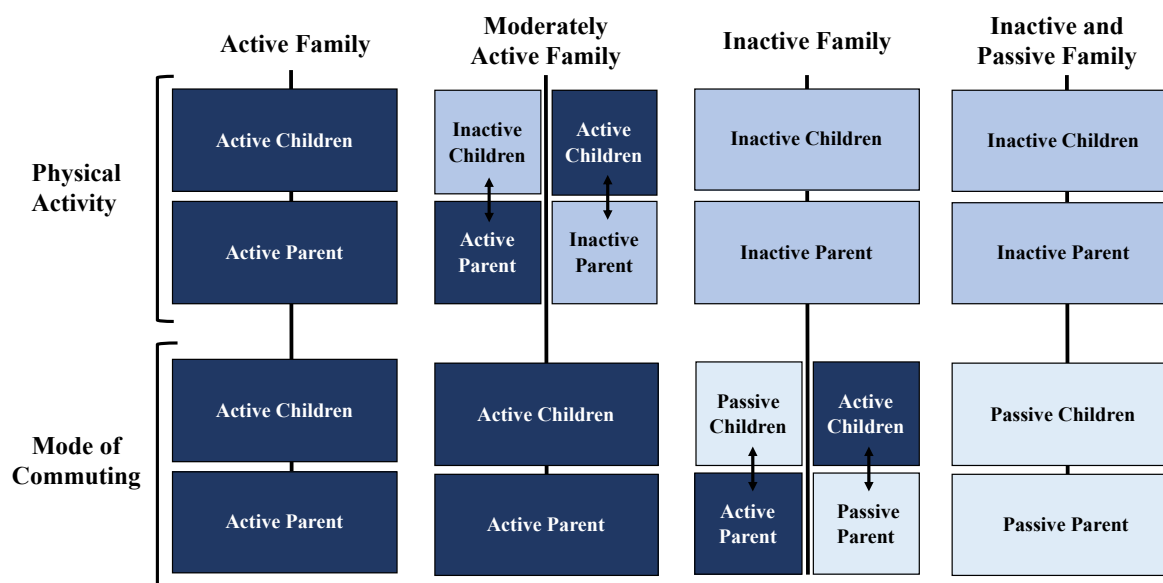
Active Family

Moderately Active Family

Inactive Family

Inactive and Passive Family

Physical Activity

Active Children

Active Parent

Inactive Children

Active Parent

Active Children

Inactive Parent

Inactive Children

Inactive Parent

Inactive Children

Inactive Parent

Mode of Commuting

Active Children

Active Parent

Active Children

Active Parent

Passive Children

Active Parent

Active Children

Passive Parent

Passive Children

Passive Parent